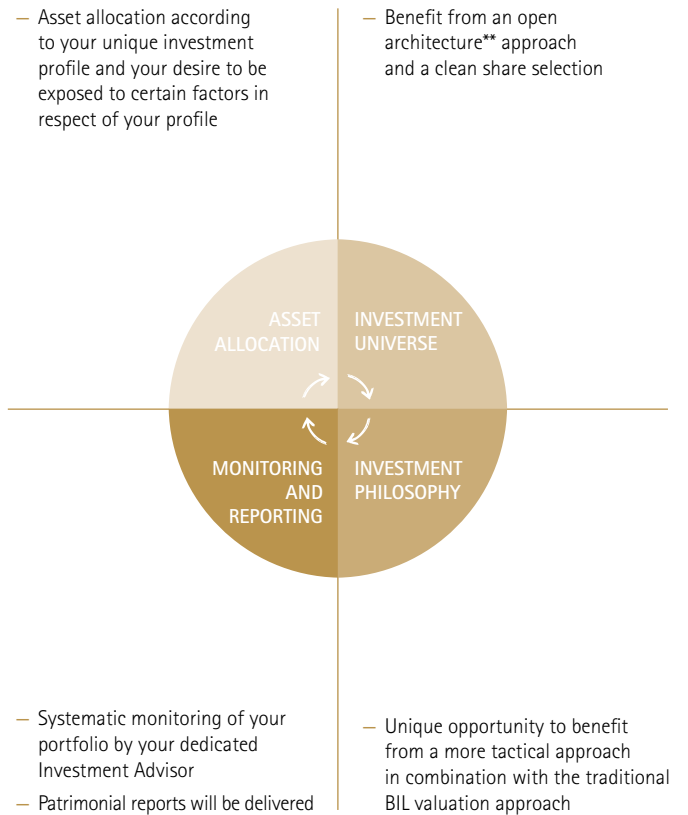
– Asset allocation according to your unique investment profile and your desire to be exposed to certain factors in respect of your profile

– Benefit from an open architecture** approach and a clean share selection

ASSET ALLOCATION

INVESTMENT UNIVERSE

MONITORING AND REPORTING

INVESTMENT PHILOSOPHY

– Systematic monitoring of your portfolio by your dedicated Investment Advisor

– Patrimonial reports will be delivered

– Unique opportunity to benefit from a more tactical approach in combination with the traditional BIL valuation approach